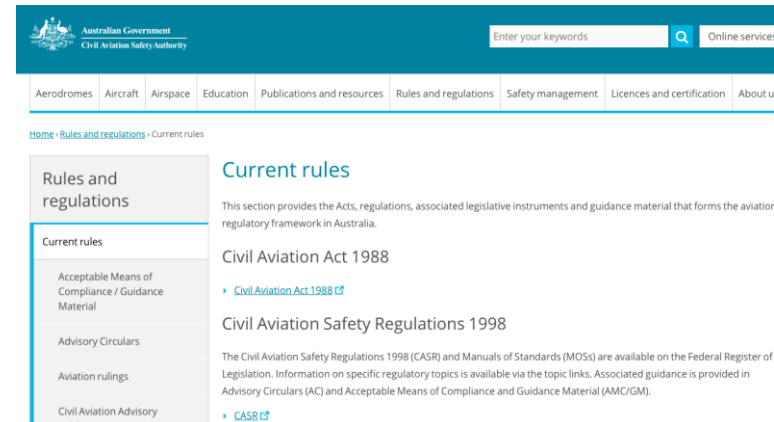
Australian Government
Civil Aviation Safety Authority

Enter your keywords

Online services

Aerodromes | Aircraft | Airspace | Education | Publications and resources | Rules and regulations | Safety management | Licences and certification | About u

Home › Rules and regulations › Current rules

Rules and regulations

Current rules

Acceptable Means of Compliance / Guidance Material

Advisory Circulars

Aviation rulings

Civil Aviation Advisory

Current rules

This section provides the Acts, regulations, associated legislative instruments and guidance material that forms the aviation regulatory framework in Australia.

Civil Aviation Act 1988

Civil Aviation Act 1988

Civil Aviation Safety Regulations 1998

The Civil Aviation Safety Regulations 1998 (CASR) and Manuals of Standards (MOSs) are available on the Federal Register of Legislation. Information on specific regulatory topics is available via the topic links. Associated guidance is provided in Advisory Circulars (AC) and Acceptable Means of Compliance and Guidance Material (AMC/GM).

CASR